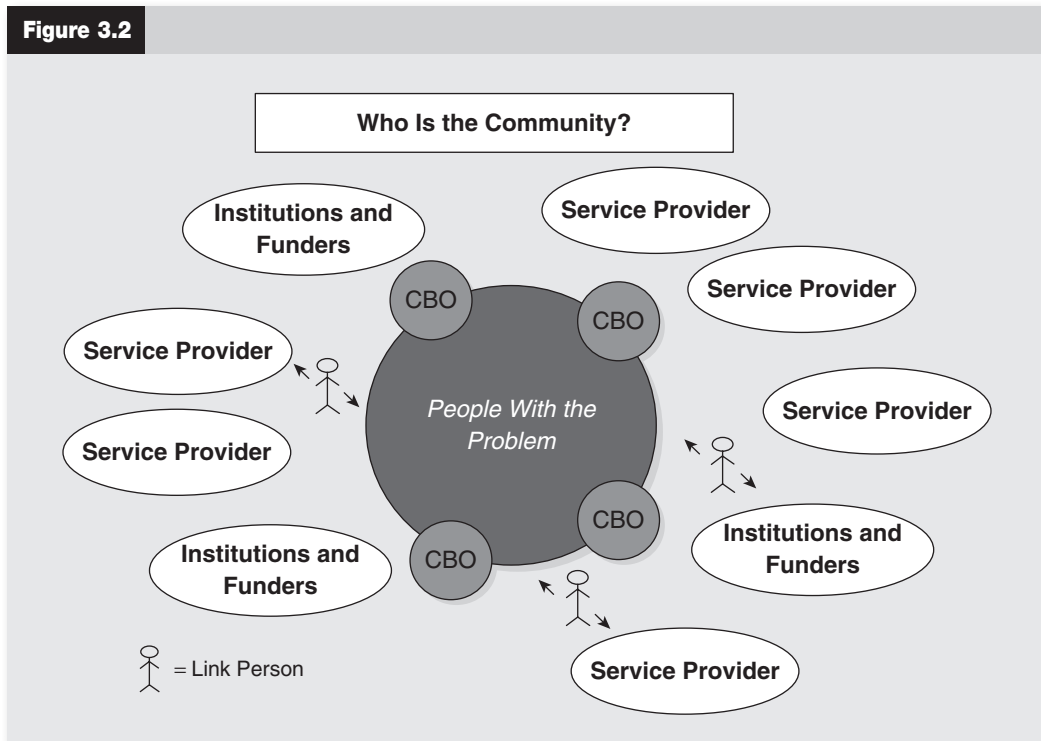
Figure 3.2

Who Is the Community?

Institutions and Funders

Service Provider

Service Provider

CBO

CBO

Service Provider

People With the Problem

Service Provider

Service Provider

CBO

Institutions and Funders

Institutions and Funders

CBO

= Link Person

Service Provider